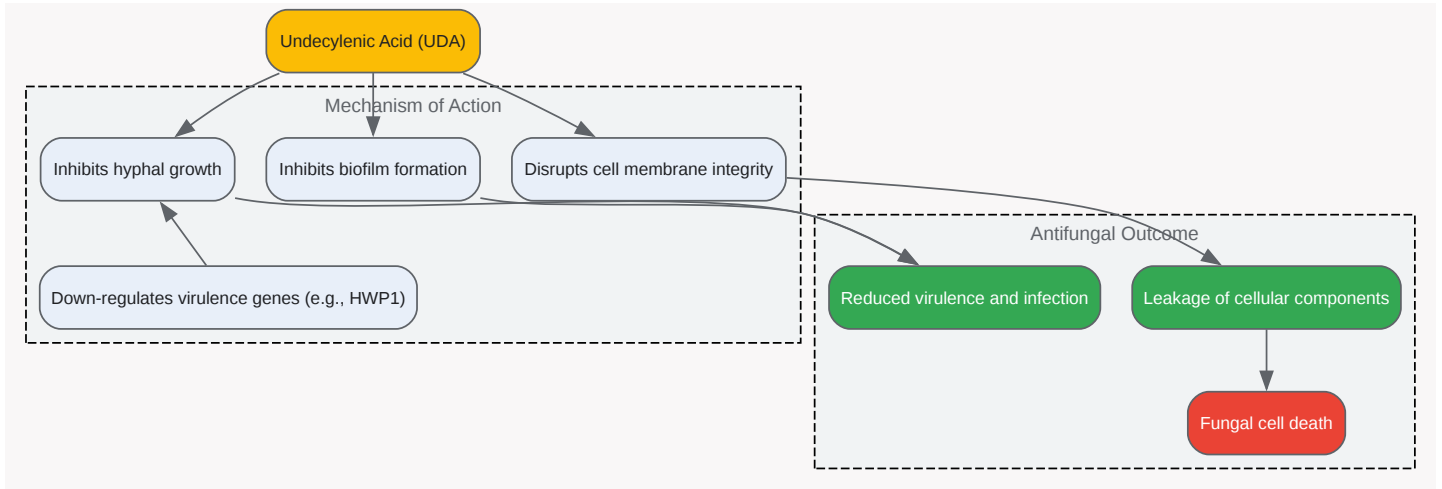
Undecylenic Acid (UDA)

Mechanism of Action

Inhibits hyphal growth

Inhibits biofilm formation

Disrupts cell membrane integrity

Down-regulates virulence genes (e.g., HWP1)

Antifungal Outcome

Reduced virulence and infection

Leakage of cellular components

Fungal cell death